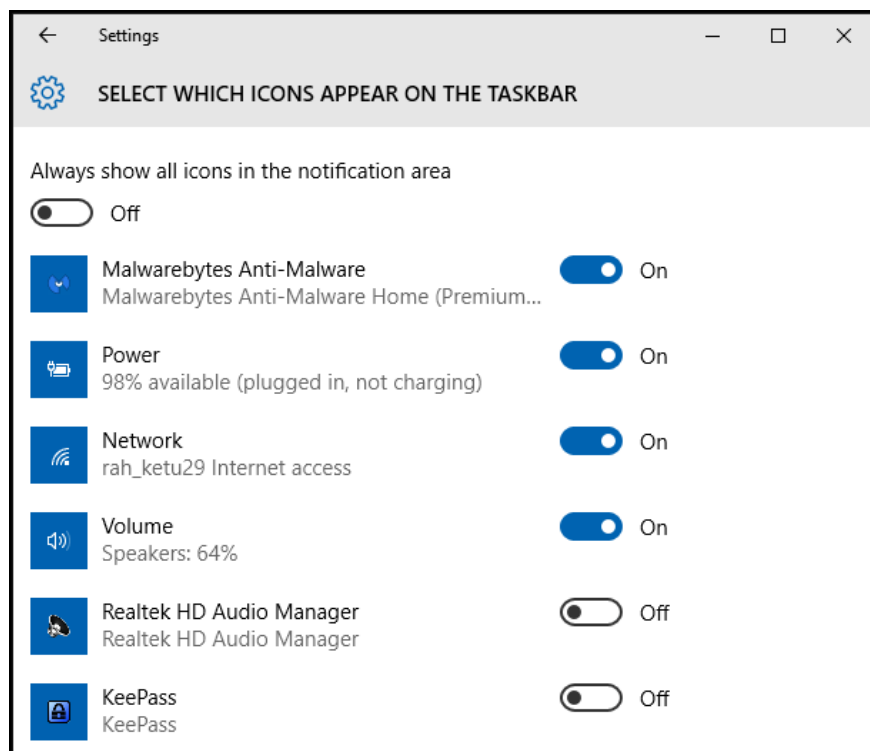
Settings

SELECT WHICH ICONS APPEAR ON THE TASKBAR

Always show all icons in the notification area

Off

Malwarebytes Anti-Malware
Malwarebytes Anti-Malware Home (Premium...
On

Power
98% available (plugged in, not charging)
On

Network
rah_ketu29 Internet access
On

Volume
Speakers: 64%
On

Realtek HD Audio Manager
Realtek HD Audio Manager
Off

KeePass
KeePass
Off